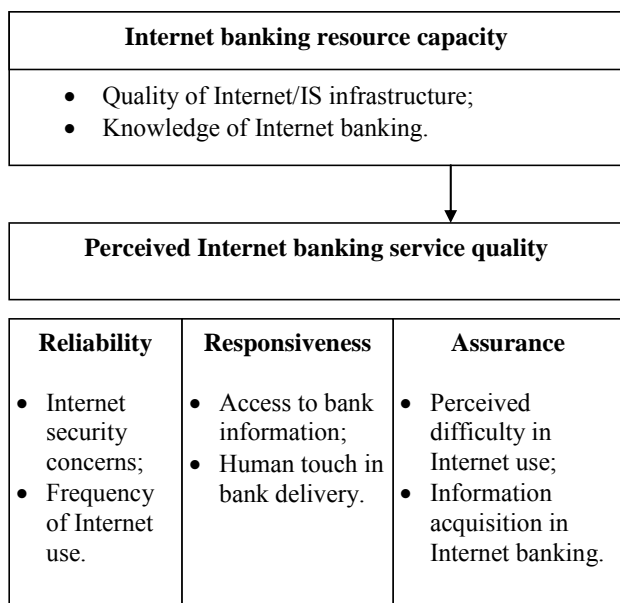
**Internet banking resource capacity**

- Quality of Internet/IS infrastructure;
- Knowledge of Internet banking.

**Perceived Internet banking service quality**

| **Reliability** | **Responsiveness** | **Assurance** |
|---|---|---|
| • Internet security concerns; • Frequency of Internet use. | • Access to bank information; • Human touch in bank delivery. | • Perceived difficulty in Internet use; • Information acquisition in Internet banking. |